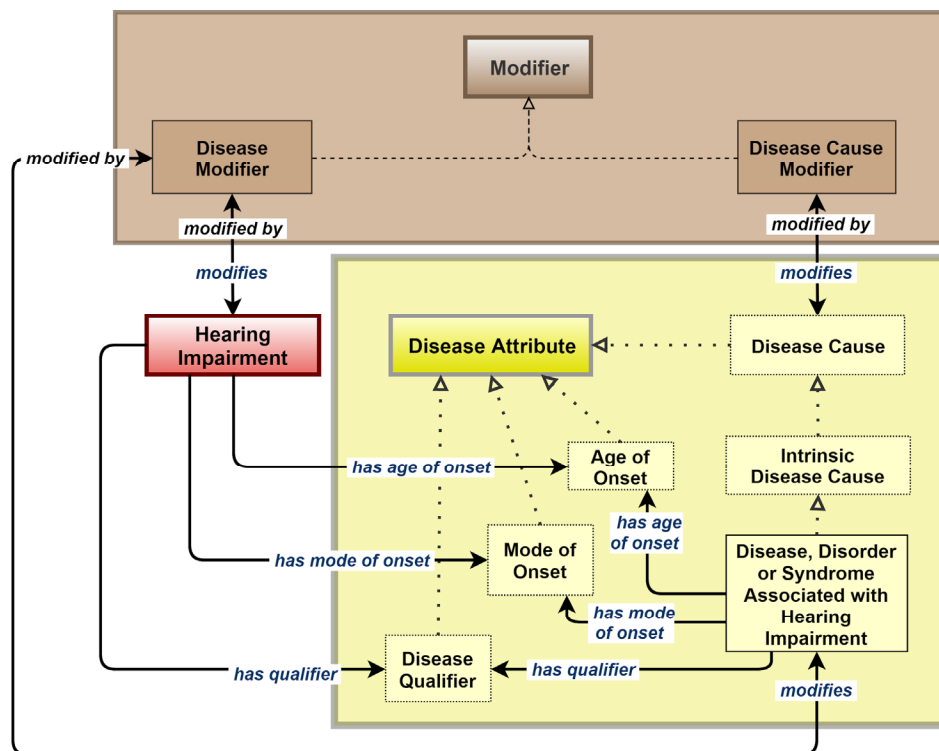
Modifier

modified by

Disease Modifier

Disease Cause Modifier

modified by

modified by

modifies

modifies

Hearing Impairment

Disease Attribute

Disease Cause

Intrinsic Disease Cause

has age of onset

Age of Onset

has age of onset

has mode of onset

Mode of Onset

Disease, Disorder or Syndrome Associated with Hearing Impairment

has mode of onset

has qualifier

Disease Qualifier

has qualifier

modifies